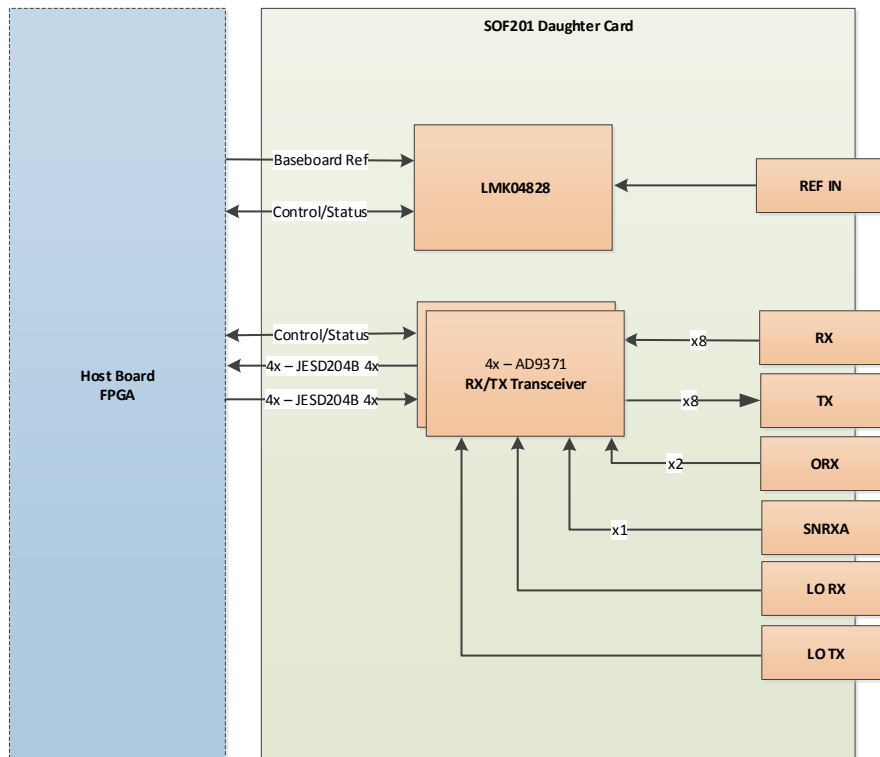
SOF201 Daughter Card

Host Board
FPGA

Baseboard Ref

Control/Status

LMK04828

REF IN

Control/Status

4x – JESD204B 4x

4x – JESD204B 4x

4x – AD9371
RX/TX Transceiver

x8

RX

x8

TX

x2

ORX

x1

SNRXA

LO RX

LO TX